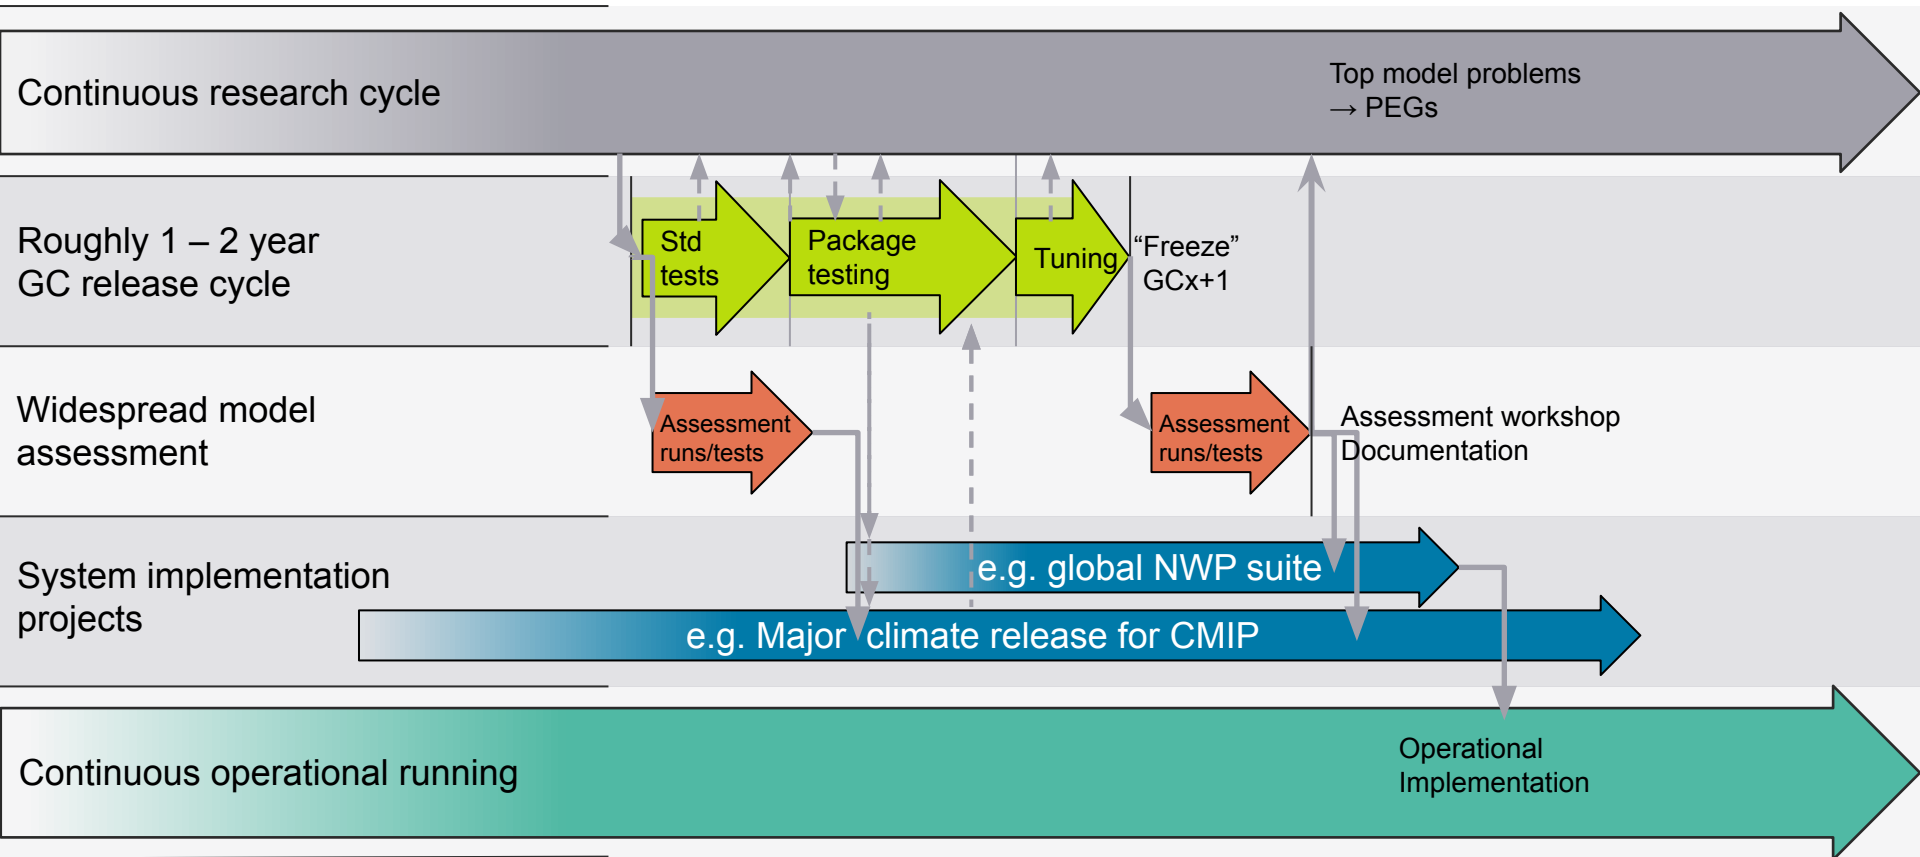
Continuous research cycle

Top model problems
→ PEGs

Roughly 1 – 2 year
GC release cycle

Std tests

Package testing

Tuning

“Freeze”
GCx+1

Widespread model assessment

Assessment runs/tests

Assessment runs/tests

Assessment workshop
Documentation

System implementation projects

e.g. global NWP suite

e.g. Major climate release for CMIP

Continuous operational running

Operational
Implementation